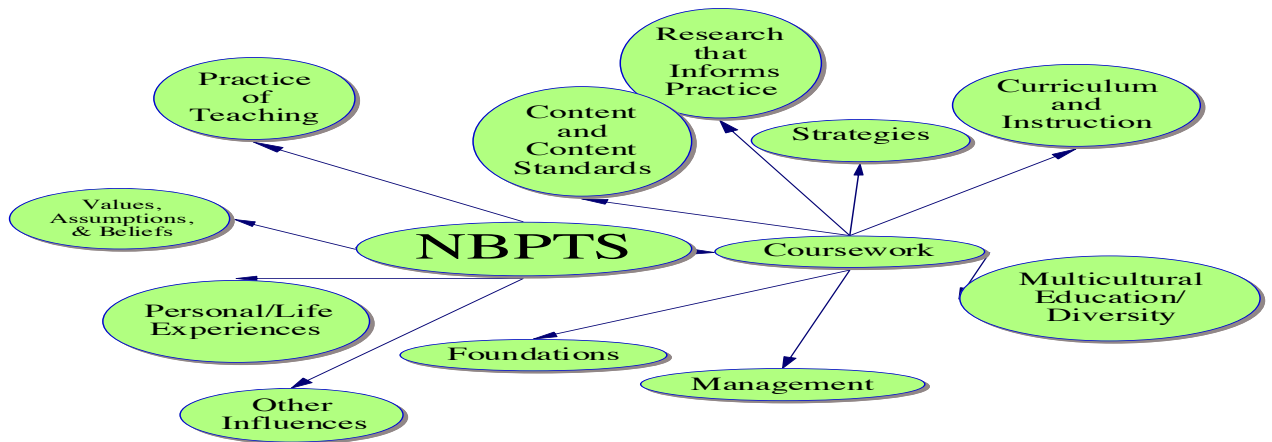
Research that Informs Practice

Practice of Teaching

Curriculum and Instruction

Content and Content Standards

Strategies

Values, Assumptions, & Beliefs

NBPTS

Coursework

Multicultural Education/ Diversity

Personal/Life Experiences

Foundations

Management

Other Influences